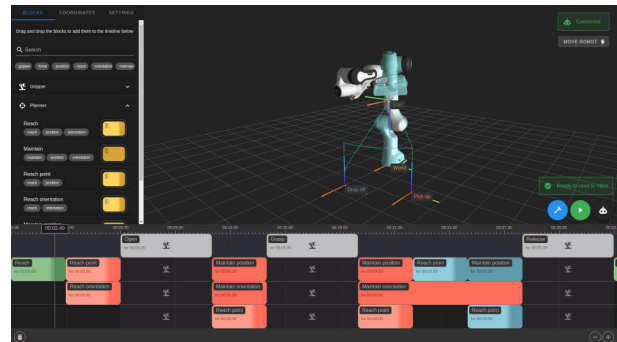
BLOCKS COORDINATES SETTINGS

Drag and drop the blocks to add them to the timeline below

Search

gripper force position reach orientation maintain

Gripper

Planner

Reach
reach position orientation

Maintain
maintain position orientation

Reach point
reach position

Reach orientation
reach orientation

Connected

MOVE ROBOT

Drop off

World

Pick up

Ready to send to robot

00:02.40

Open

Grasp

Release

Reach

Reach point

Maintain position

Maintain position

Reach point

Maintain point

Reach orientation

Maintain rotation

Maintain orientation

Reach point

Reach point

Reach point